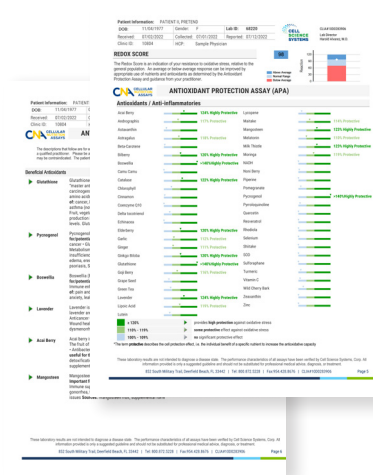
Patient Information: PATIENT I. PRETEND

| DOB | 11/04/1977 | Gender | F | Lab ID | 66539 |
|---|---|---|---|---|---|
| Received | 07/02/2022 | Collected | 07/01/2022 | Reported | 07/12/2022 |
| Client ID | 10804 | HCP | Sample Physician | | |

CELL SCIENCE SYSTEMS

CLIA# 10D0283966
Lab Director
Harold Abrams, M.D.

REDOX SCORE

The Redox Score is an indication of your tolerance to oxidative stress, relative to the general population. An average or below-average response can be improved by appropriate use of nutrients and antioxidants as determined by the Antioxidant Protection Assay and guidance from your practitioner.

Below Average
Average Range
Above Average

CELLULAR ANALYSIS

ANTIOXIDANT PROTECTION ASSAY (APA)

Antioxidants / Anti-inflammatories

| | | | |
|---|---|---|---|
| Acai Berry | 124% Highly Protective | Lycopene | |
| Andrographis | 114% Protective | Manuka | 114% Protective |
| Astaxanthin | | Mangosteen | 122% Highly Protective |
| Astragalus | >140% Highly Protective | Melatonin | 124% Highly Protective |
| Beta-Carotene | | Milk Thistle | 123% Highly Protective |
| Bilberry | 134% Highly Protective | Moringa | |
| Boswellia | 132% Highly Protective | Myrrh | |
| Camu Camu | | Noni Berry | |
| Catalase | 125% Highly Protective | Piperine | |
| Chlorophyll | | Pomegranate | |
| Cinnamon | | Pycnogenol | >140% Highly Protective |
| Coenzyme Q10 | | Pyrroloquinoline | |
| Delta tocotrienol | | Quercetin | |
| Echinacea | | Resveratrol | |
| Elderberry | 132% Highly Protective | Rhodiola | |
| Garlic | 115% Protective | Selenium | |
| Ginger | 119% Protective | Shiitake | |
| Ginkgo Biloba | 122% Highly Protective | SOD | |
| Glutathione | >140% Highly Protective | Sulforaphane | |
| Goji Berry | 119% Protective | Turmeric | |
| Grape Seed | 115% Protective | Vitamin C | |
| Green Tea | 114% Protective | Wild Cherry Bark | |
| Lavender | 125% Highly Protective | Zeaxanthin | |
| Lipoic Acid | 115% Protective | Zinc | |
| Lutein | | | |

≥ 120% — provides high protection against oxidative stress
110% - 119% — some protective effect against oxidative stress
100% - 109% — no significant protective effect

*The term protective describes the cell protective effect, i.e. the individual benefit of a specific nutrient to increase the antioxidative capacity.

These laboratory results are not intended to diagnose a disease state. The performance characteristics of all assays have been verified by Cell Science Systems, Corp. All information provided is only a suggested guideline and should not be substituted for professional medical advice, diagnosis, or treatment.

852 South Military Trail, Deerfield Beach, FL 33442 | Tel: 800.872.5228 | Fax:954.426.9616 | CLIA#10D0283966 Page 5

Patient Information: PATIENT
DOB 11/04/1977
Received: 07/02/2022
Client ID: 10804

CELLULAR ANALYSIS AN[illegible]

The description that follows are for a qualified practitioner. Please be s may be contraindicated. The patient

Beneficial Antioxidants

Glutathione — Glutathione "master ant carcinogen amino acid: all cancer, i pathways, p Food, veget production. levels. Glut

Pycnogenol — Pycnogenol for/potentia cancer • Gl Metabolism insufficienc edema, ere psoriasis. S

Boswellia — Boswellia (I for/potentia immune sul pain and in anxiety, tea

Lavender — Lavender is lavender es Anticancer Wound hea dysmenorrh

Acai Berry — Acai berry i The fruit of • Antibacter useful for t ulcers/lesio supplement

Mangosteen — Mangosteen important f immune sys gonorrhea, i issues. Sources: mangosteen fruit, supplemental form

These laboratory results are not intended to diagnose a disease state. The performance characteristics of all assays have been verified by Cell Science Systems, Corp. All information provided is only a suggested guideline and should not be substituted for professional medical advice, diagnosis, or treatment.

852 South Military Trail, Deerfield Beach, FL 33442 | Tel: 800.872.5228 | Fax:954.426.9616 | CLIA#10D0283966 Page 6